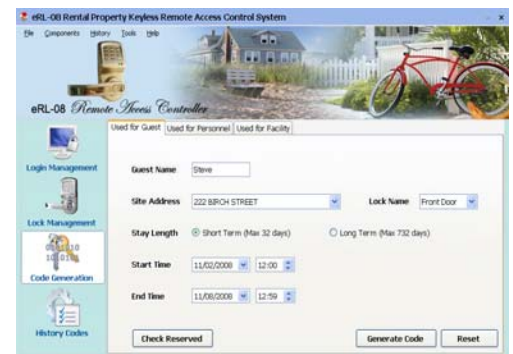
eRL-08 Rental Property Keyless Remote Access Control System

File Components History Tools Help

eRL-08 Remote Access Controller

Login Management

Lock Management

Code Generation

History Codes

Used for Guest | Used for Personnel | Used for Facility

Guest Name Steve

Site Address 222 BIRCH STREET

Lock Name Front Door

Stay Length Short Term (Max 32 days) Long Term (Max 732 days)

Start Time 11/02/2008 12:00

End Time 11/08/2008 12:59

Check Reserved

Generate Code

Reset